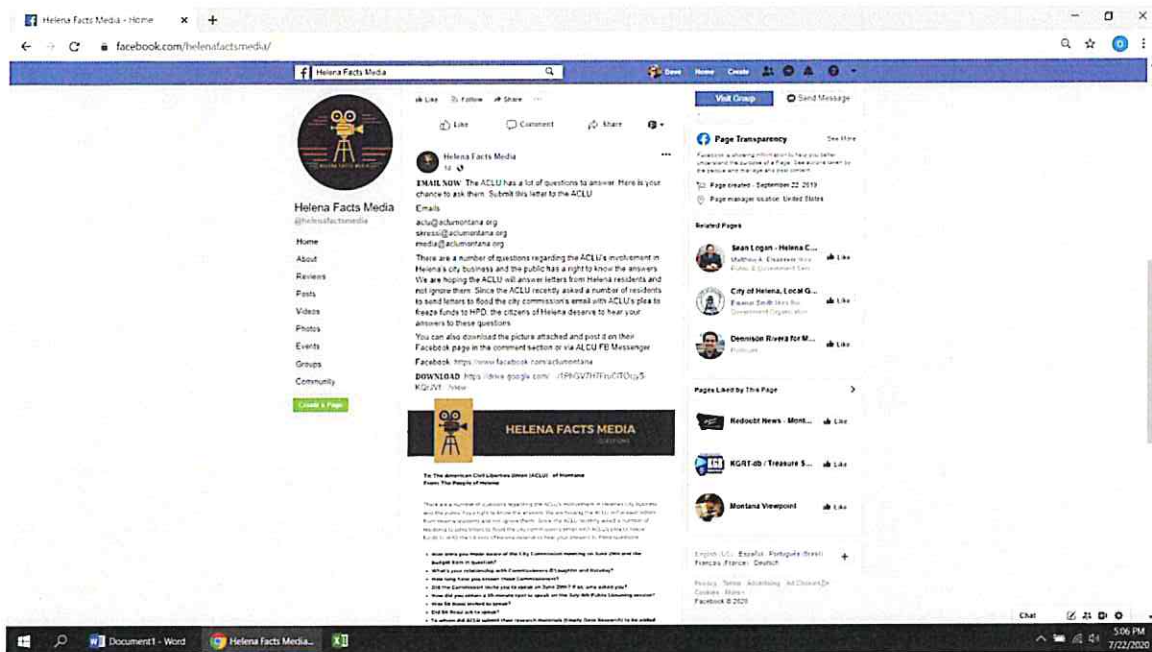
Helena Facts Media - Home × +

facebook.com/helenafactsmedia/

Helena Facts Media

Dave Home Create

Helena Facts Media
@helenafactsmedia

Home
About
Reviews
Posts
Videos
Photos
Events
Groups
Community

Create a Page

Like Follow Share

Like Comment Share

Helena Facts Media

EMAIL NOW The ACLU has a lot of questions to answer. Here is your chance to ask them. Submit this letter to the ACLU

Emails

aclu@aclumontana.org
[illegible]@aclumontana.org
media@aclumontana.org

There are a number of questions regarding the ACLU's involvement in Helena's city business and the public has a right to know the answers. We are hoping the ACLU will answer letters from Helena residents and not ignore them. Since the ACLU recently asked a number of residents to send letters to flood the city commission's email with ACLU's plea to freeze funds to HPD, the citizens of Helena deserve to hear your answers to these questions.

You can also download the picture attached and post it on their Facebook page in the comment section or via ALCU FB Messenger

Facebook: https://www.facebook.com/aclumontana

DOWNLOAD: https://drive.google.com/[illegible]

HELENA FACTS MEDIA

To: The American Civil Liberties Union (ACLU) of Montana
From: The People of Helena

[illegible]

Visit Group Send Message

Page Transparency See More

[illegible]

Page created - September 22, 2019

Page manager location: United States

Related Pages

Sean Logan - Helena C... Like

City of Helena, Local G... Like

Dennison Rivera for M... Like

Pages Liked by This Page

Redoubt News - Mont... Like

KGRT-db / Treasure S... Like

Montana Viewpoint Like

English (US) · Español · Português (Brasil) · Français (France) · Deutsch

Privacy · Terms · Advertising · Ad Choices · Cookies · More · Facebook © 2020

Chat

Document1 - Word Helena Facts Media...

5:06 PM
7/22/2020